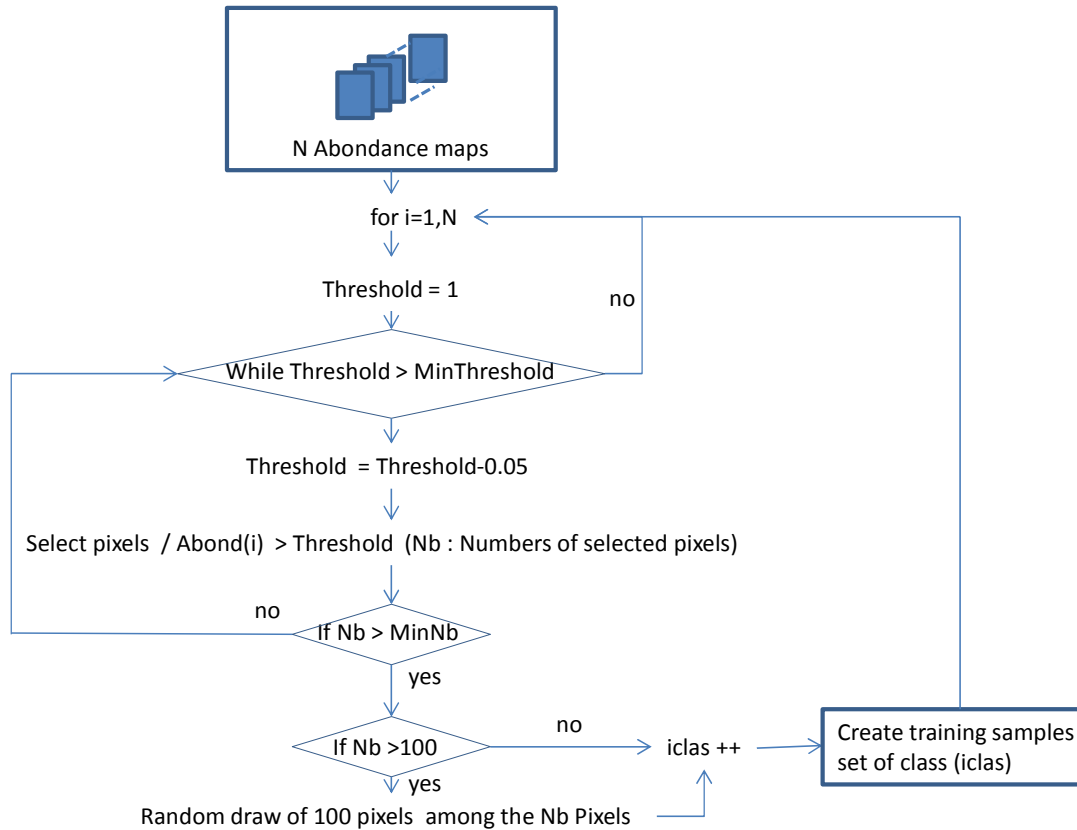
N Abondance maps

for i=1,N

Threshold = 1

no

While Threshold > MinThreshold

Threshold = Threshold-0.05

Select pixels / Abond(i) > Threshold (Nb : Numbers of selected pixels)

no

If Nb > MinNb

yes

If Nb >100

no

iclas ++

Create training samples set of class (iclas)

yes

Random draw of 100 pixels among the Nb Pixels